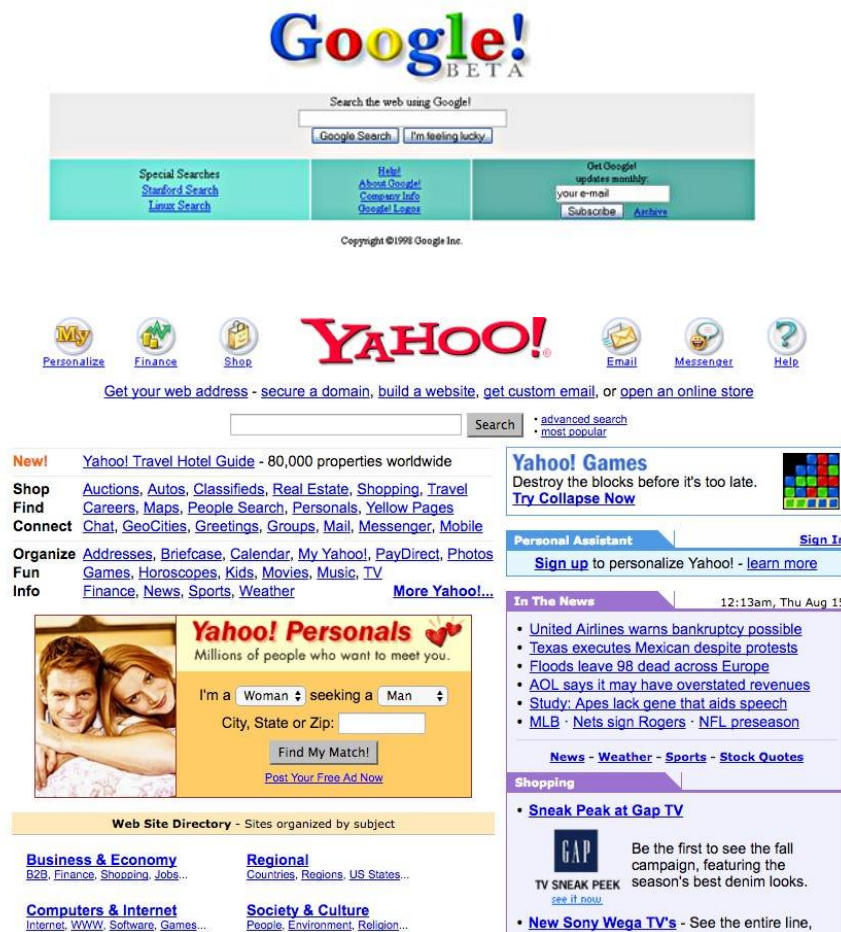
Google!
BETA

Search the web using Google!

Google Search | I'm feeling lucky

Special Searches
Stanford Search
Linux Search

Help!
About Google!
Company Info
Google! Logos

Get Google! updates monthly:
your e-mail
Subscribe | Archive

Copyright ©1998 Google Inc.

Personalize | Finance | Shop | YAHOO! | Email | Messenger | Help

Get your web address - secure a domain, build a website, get custom email, or open an online store

Search
• advanced search
• most popular

New! Yahoo! Travel Hotel Guide - 80,000 properties worldwide

Shop Auctions, Autos, Classifieds, Real Estate, Shopping, Travel
Find Careers, Maps, People Search, Personals, Yellow Pages
Connect Chat, GeoCities, Greetings, Groups, Mail, Messenger, Mobile

Organize Addresses, Briefcase, Calendar, My Yahoo!, PayDirect, Photos
Fun Games, Horoscopes, Kids, Movies, Music, TV
Info Finance, News, Sports, Weather More Yahoo!...

Yahoo! Personals
Millions of people who want to meet you.
I'm a Woman seeking a Man
City, State or Zip:
Find My Match!
Post Your Free Ad Now

Web Site Directory - Sites organized by subject

Business & Economy
B2B, Finance, Shopping, Jobs...

Regional
Countries, Regions, US States...

Computers & Internet
Internet, WWW, Software, Games...

Society & Culture
People, Environment, Religion...

Yahoo! Games
Destroy the blocks before it's too late.
Try Collapse Now

Personal Assistant Sign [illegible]
Sign up to personalize Yahoo! - learn more

In The News 12:13am, Thu Aug 1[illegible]
• United Airlines warns bankruptcy possible
• Texas executes Mexican despite protests
• Floods leave 98 dead across Europe
• AOL says it may have overstated revenues
• Study: Apes lack gene that aids speech
• MLB · Nets sign Rogers · NFL preseason

News - Weather - Sports - Stock Quotes

Shopping
• Sneak Peak at Gap TV
GAP
TV SNEAK PEEK
see it now
Be the first to see the fall campaign, featuring the season's best denim looks.
• New Sony Wega TV's - See the entire line,